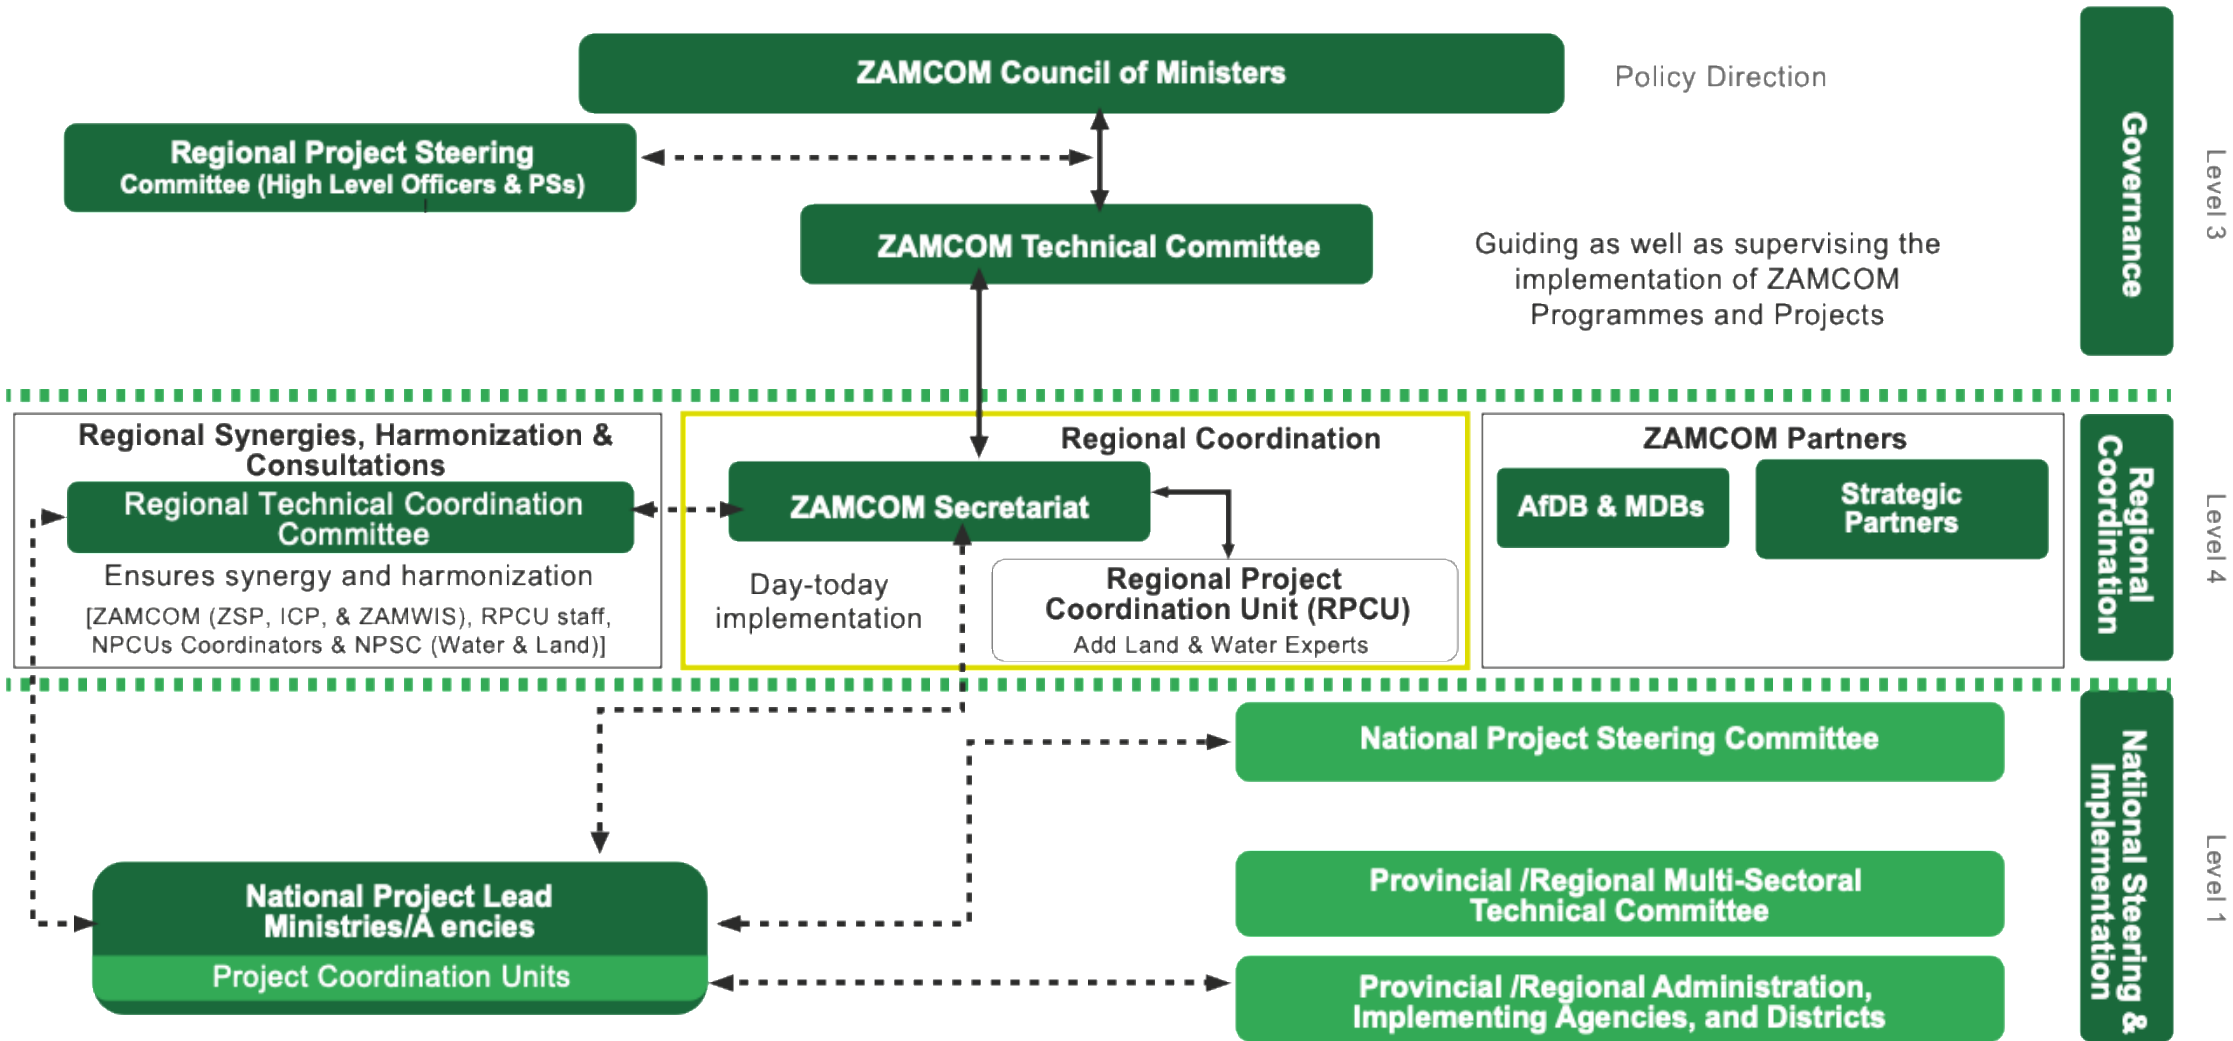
ZAMCOM Council of Ministers

Policy Direction

Governance

Level 3

Regional Project Steering Committee (High Level Officers & PSs)

ZAMCOM Technical Committee

Guiding as well as supervising the implementation of ZAMCOM Programmes and Projects

Regional Synergies, Harmonization & Consultations

Regional Technical Coordination Committee

Ensures synergy and harmonization

[ZAMCOM (ZSP, ICP, & ZAMWIS), RPCU staff, NPCUs Coordinators & NPSC (Water & Land)]

Regional Coordination

ZAMCOM Secretariat

Day-today implementation

Regional Project Coordination Unit (RPCU)

Add Land & Water Experts

ZAMCOM Partners

AfDB & MDBs

Strategic Partners

Regional Coordination

Level 4

National Project Steering Committee

National Project Lead Ministries/A encies

Project Coordination Units

Provincial /Regional Multi-Sectoral Technical Committee

Provincial /Regional Administration, Implementing Agencies, and Districts

National Steering & Implementation

Level 1